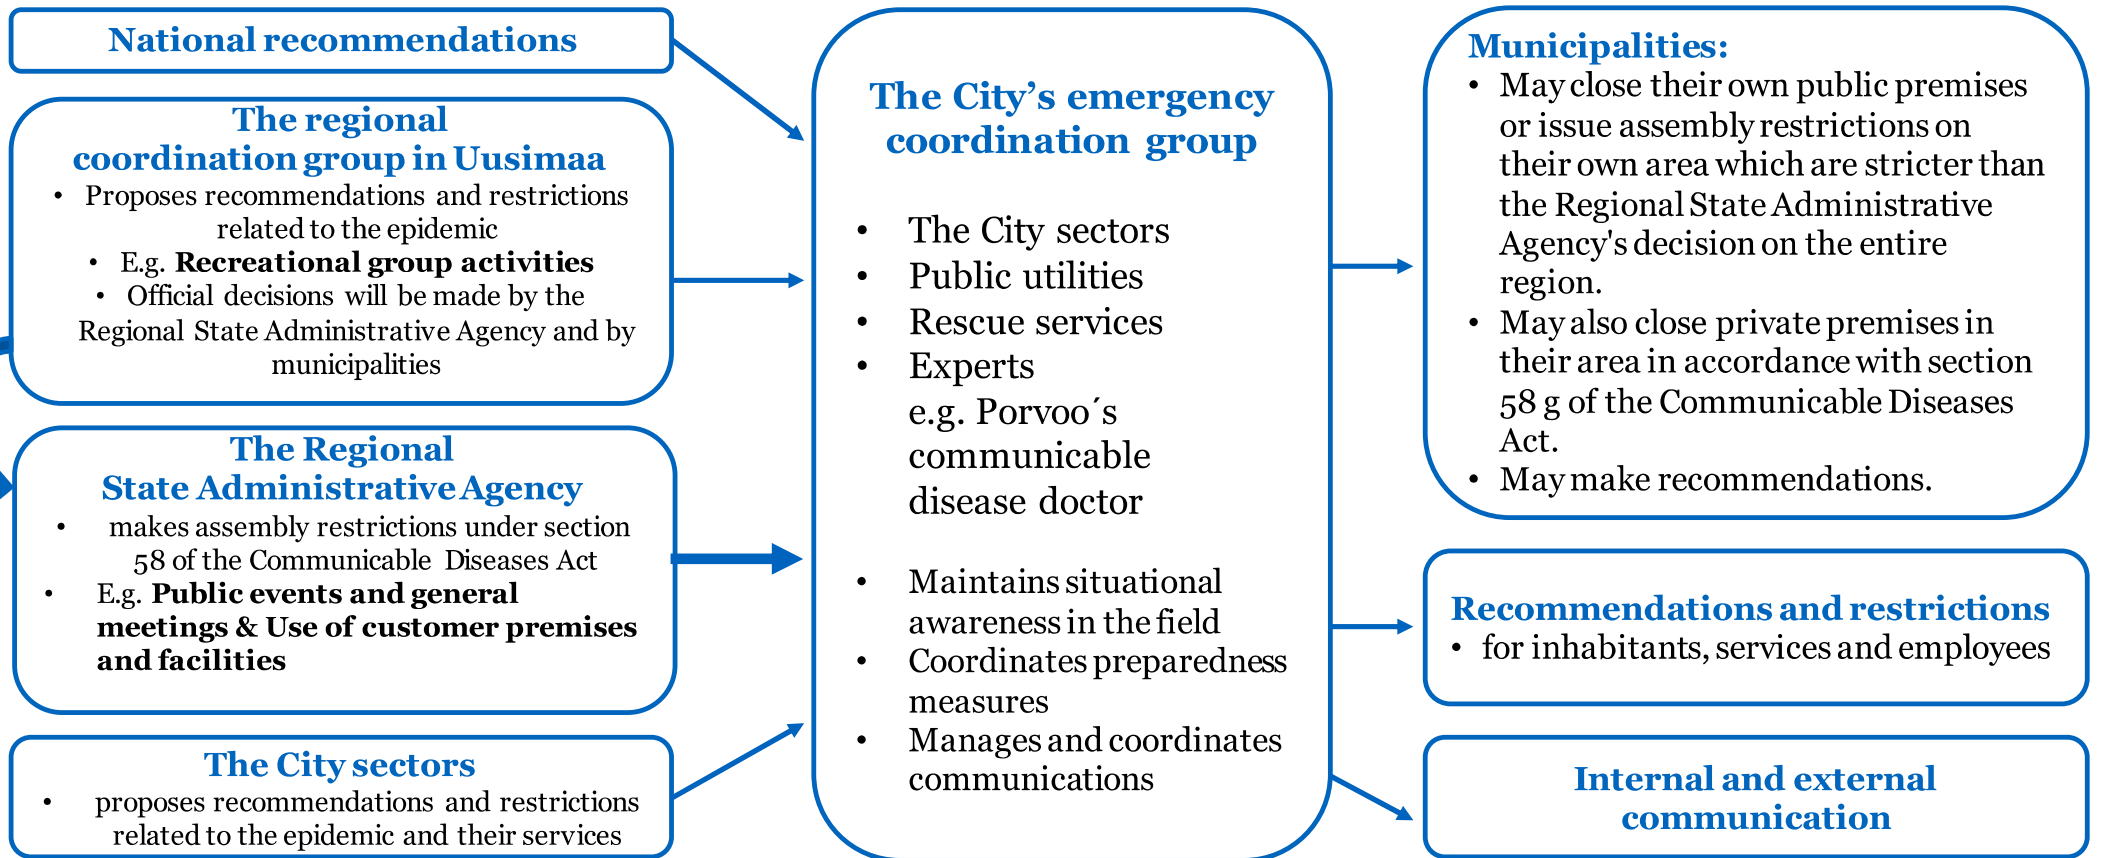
National recommendations

The regional coordination group in Uusimaa
- Proposes recommendations and restrictions related to the epidemic
- E.g. **Recreational group activities**
- Official decisions will be made by the Regional State Administrative Agency and by municipalities

The Regional State Administrative Agency
- makes assembly restrictions under section 58 of the Communicable Diseases Act
- E.g. **Public events and general meetings & Use of customer premises and facilities**

The City sectors
- proposes recommendations and restrictions related to the epidemic and their services

The City's emergency coordination group

- The City sectors
- Public utilities
- Rescue services
- Experts e.g. Porvoo´s communicable disease doctor

- Maintains situational awareness in the field
- Coordinates preparedness measures
- Manages and coordinates communications

Municipalities:
- May close their own public premises or issue assembly restrictions on their own area which are stricter than the Regional State Administrative Agency's decision on the entire region.
- May also close private premises in their area in accordance with section 58 g of the Communicable Diseases Act.
- May make recommendations.

Recommendations and restrictions
- for inhabitants, services and employees

Internal and external communication